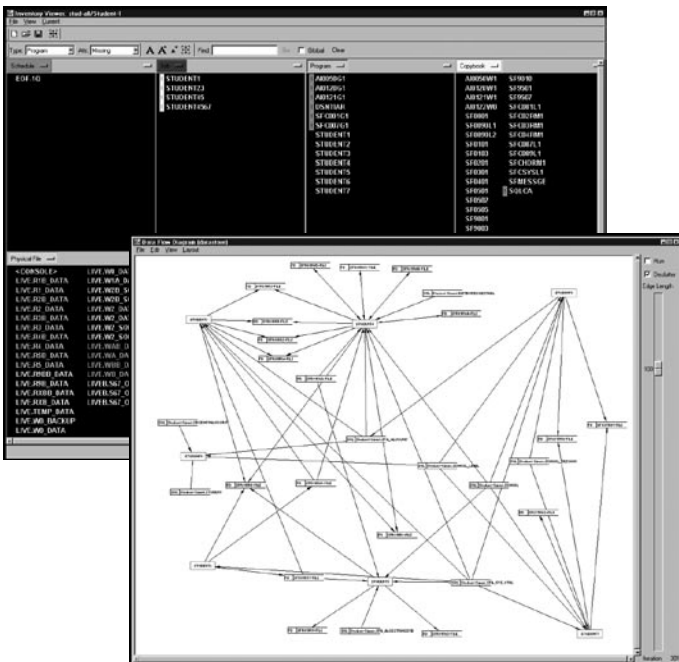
Inventory Viewer: stud-all/Student-1
File View Layout

Type: Program Attr: Missing Find Go Global Clear

Schedule | Job | Program | Copybook

EOF-10

STUDENT1
STUDENT23
STUDENT45
STUDENT4567

AB050G1
AB120G1
AB121G1
DSNTIAR
SFC001C1
SFC002G1
STUDENT1
STUDENT2
STUDENT3
STUDENT4
STUDENT5
STUDENT6
STUDENT7

AB050W1
AB120W1
AB121W1
AB122W0
SF0001
SF0001L1
SF0001L2
SF0101
SF0103
SF0201
SF0301
SF0401
SF0501
SF0502
SF0503
SF0601
SF0603

SF9010
SF9501
SF9507
SFC001L1
SFC02RM1
SFC03RM1
SFC04RM1
SFC001L1
SFC009L1
SFCHDRM1
SFCSYSL1
SFMESSGE
SQLCA

Physical File

<CONSOLE>
LIVE.R1B_DATA
LIVE.R1B_DATA
LIVE.R2B_DATA
LIVE.R2_DATA
LIVE.R3B_DATA
LIVE.R3_DATA
LIVE.R4B_DATA
LIVE.R4_DATA
LIVE.R5B_DATA
LIVE.R5_DATA
LIVE.R6BB_DATA
LIVE.R6B_DATA
LIVE.R2BB_DATA
LIVE.R3B_DATA
LIVE.TEMP_DATA
LIVE.W0_BACKUP
LIVE.W0_DATA

LIVE.W0_DAT
LIVE.W1A_D
LIVE.W2B_S
LIVE.W2B_S
LIVE.W2_DA
LIVE.W2_SO
LIVE.W2_SO
LIVE.W2_SO
LIVE.W2_DA
LIVE.W3B_D
LIVE.W4B_D
LIVE.W4B_D
LIVE.W8_DA
LIVE.W8_DA
LIVE.S67_O
LIVE.S67_O
LIVE.S67_O

Data Flow Diagram (dataflow)
File Edit View Layout

Run
Oscillate
Edge Length
100
Iteration

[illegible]